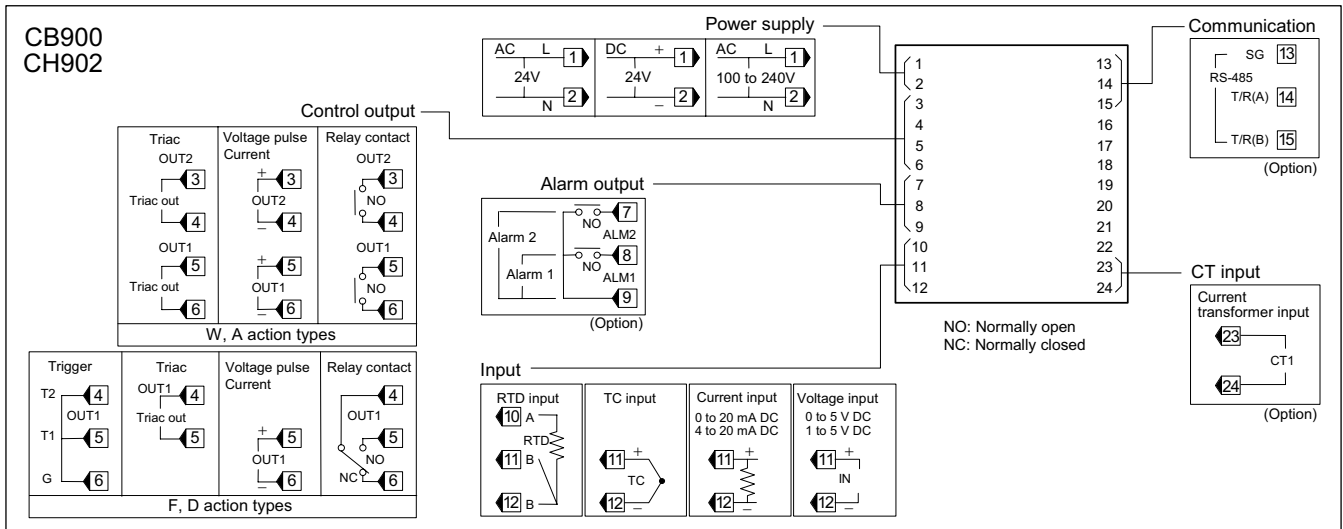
CB900
CH902

Power supply

| AC L 1 | DC + 1 | AC L 1 |
|---|---|---|
| 24V | 24V | 100 to 240V |
| N 2 | − 2 | N 2 |

Communication
SG 13
RS-485
T/R(A) 14
T/R(B) 15
(Option)

1 2 3 4 5 6 7 8 9 10 11 12
13 14 15 16 17 18 19 20 21 22 23 24

Control output

| Triac | Voltage pulse Current | Relay contact |
|---|---|---|
| OUT2 3 Triac out 4 | + 3 OUT2 − 4 | OUT2 3 NO 4 |
| OUT1 5 Triac out 6 | + 5 OUT1 − 6 | OUT1 5 NO 6 |

W, A action types

| Trigger | Triac | Voltage pulse Current | Relay contact |
|---|---|---|---|
| T2 4 OUT1 T1 5 G 6 | OUT1 4 Triac out 5 | + 5 OUT1 − 6 | 4 OUT1 5 NO NC 6 |

F, D action types

Alarm output
NO 7 ALM2
Alarm 2
NO 8 ALM1
Alarm 1
9
(Option)

CT input
Current transformer input
23
CT1
24
(Option)

NO: Normally open
NC: Normally closed

Input

| RTD input | TC input | Current input | Voltage input |
|---|---|---|---|
| 10 A RTD 11 B 12 B | 11 + TC 12 − | 0 to 20 mA DC 4 to 20 mA DC 11 + 12 − | 0 to 5 V DC 1 to 5 V DC 11 + IN 12 − |